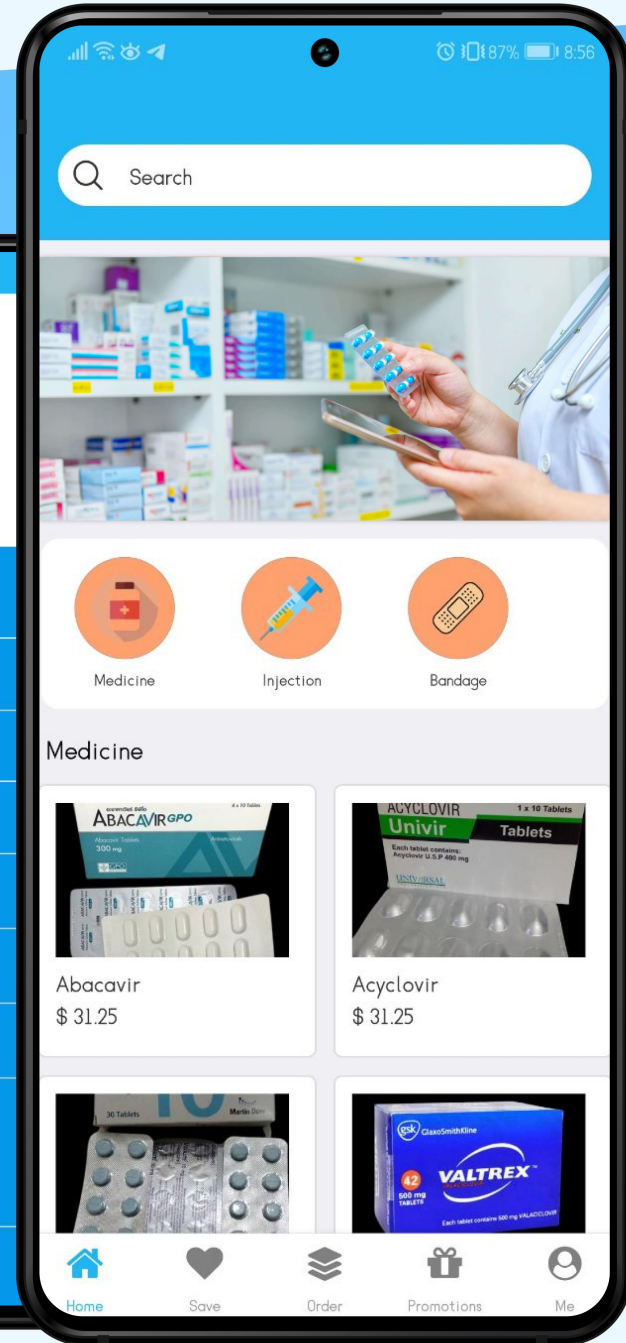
87% 8:56

Search

Medicine

Injection

Bandage

Medicine

ABACAVIR GPO
300 mg

Abacavir
$ 31.25

ACYCLOVIR
Univir
1 x 10 Tablets
Tablets
Each tablet contains: Acyclovir U.S.P 400 mg

Acyclovir
$ 31.25

30 Tablets

gsk GlaxoSmithKline
42
VALTREX
500 mg TABLETS
Each tablet contains 500 mg VALACICLOVIR

Home
Save
Order
Promotions
Me